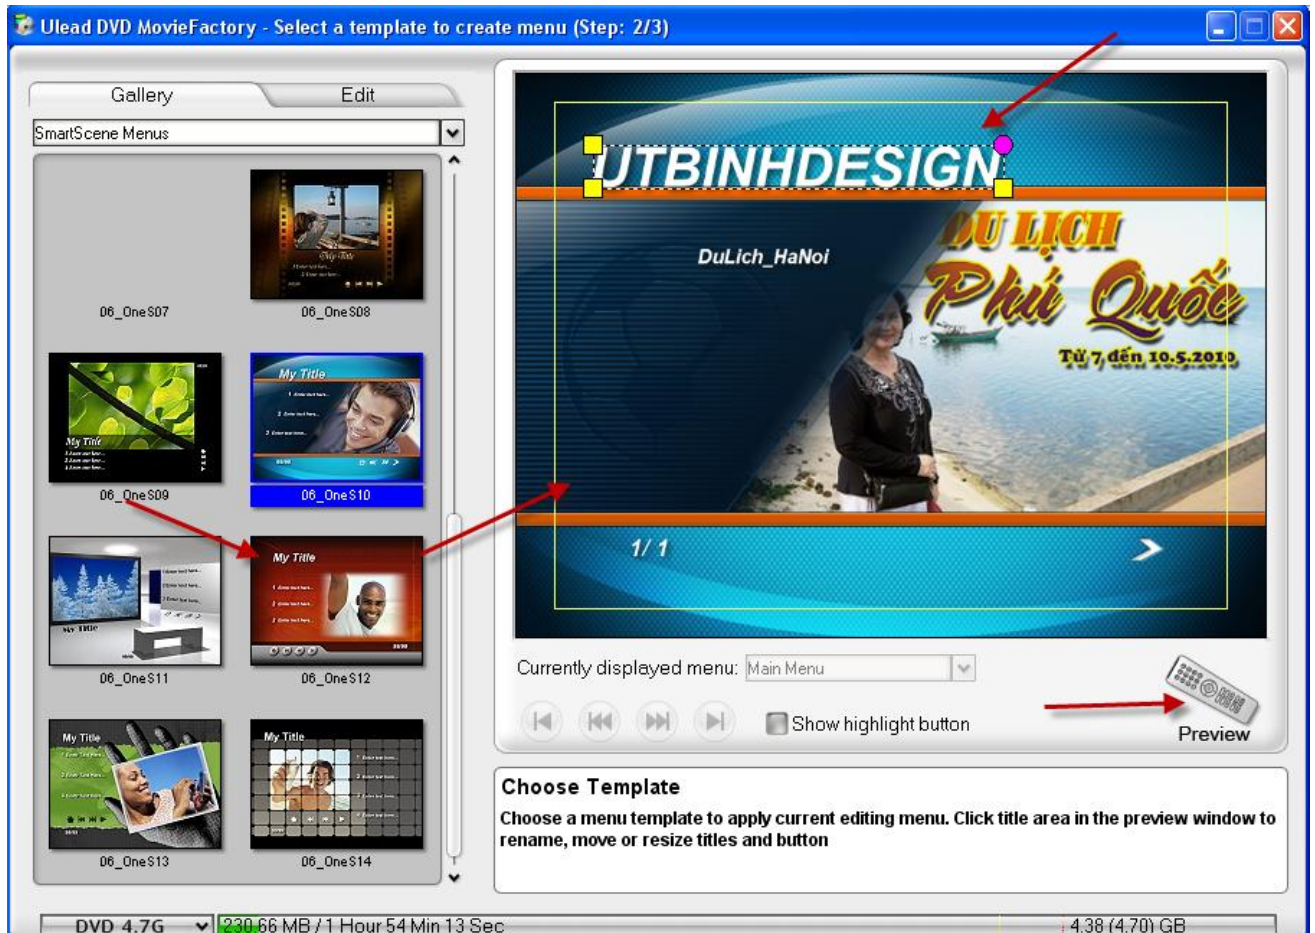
Ulead DVD MovieFactory - Select a template to create menu (Step: 2/3)

Gallery

Edit

SmartScene Menus

06_OneS07

My Title

06_OneS08

My Title

06_OneS09

My Title

06_OneS10

My Title

06_OneS11

My Title

06_OneS12

My Title

06_OneS13

My Title

06_OneS14

UTBINHDESIGN

DuLich_HaNoi

DU LỊCH

Phú Quốc

Từ 7 đến 10.5.2010

1/ 1

Currently displayed menu: Main Menu

Show highlight button

Preview

Choose Template

Choose a menu template to apply current editing menu. Click title area in the preview window to rename, move or resize titles and button

DVD 4.7G

230.66 MB / 1 Hour 54 Min 13 Sec

4.38 (4.70) GB